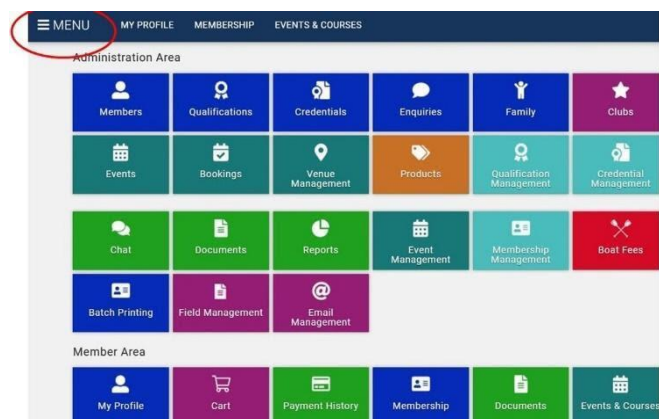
≡ MENU MY PROFILE MEMBERSHIP EVENTS & COURSES

Administration Area

Members
Qualifications
Credentials
Enquiries
Family
Clubs

Events
Bookings
Venue Management
Products
Qualification Management
Credential Management

Chat
Documents
Reports
Event Management
Membership Management
Boat Fees

Batch Printing
Field Management
Email Management

Member Area

My Profile
Cart
Payment History
Membership
Documents
Events & Courses